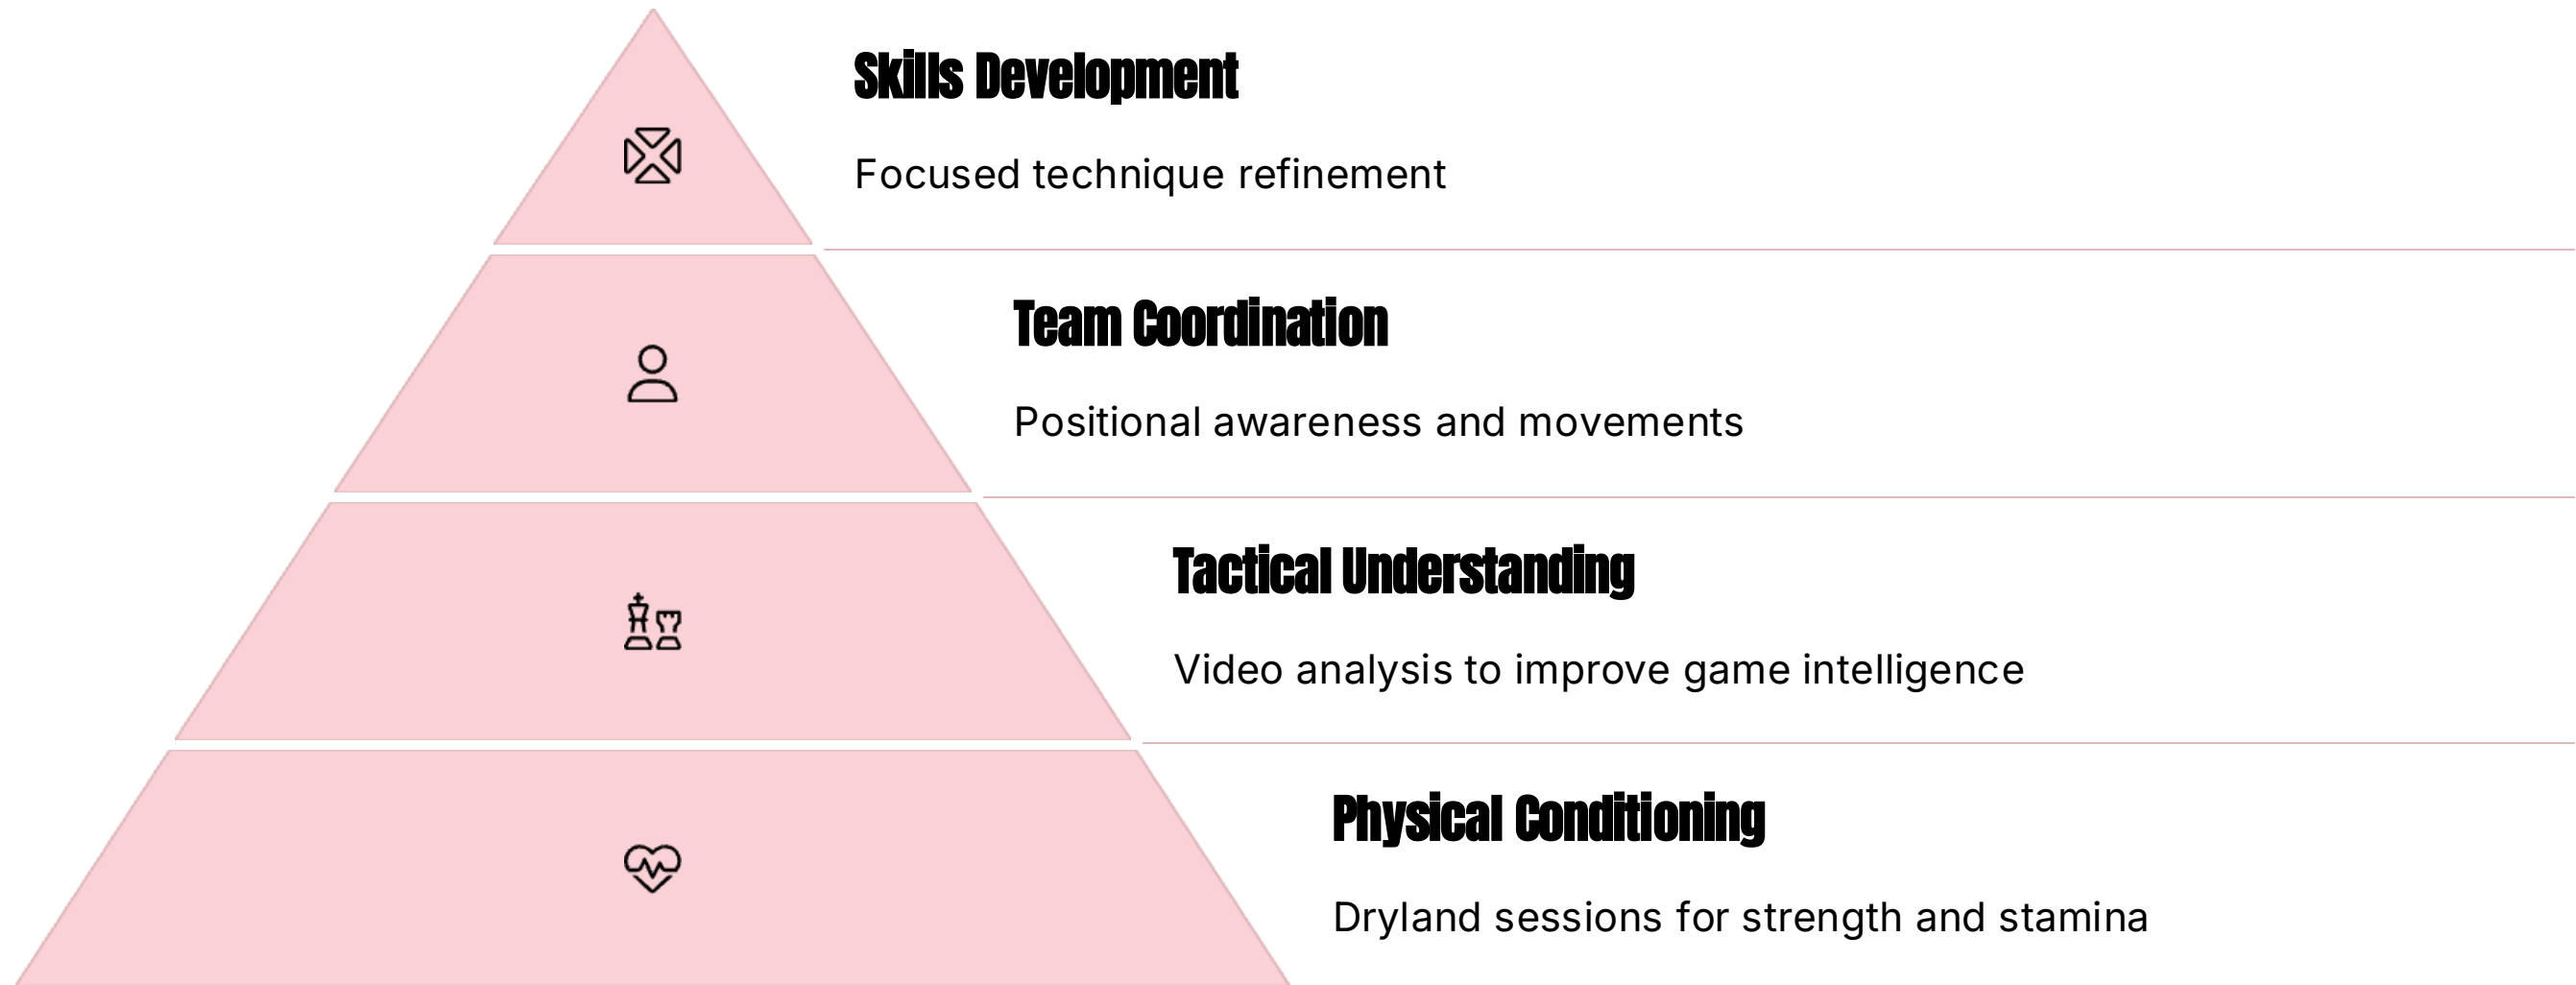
Skills Development

Focused technique refinement

Team Coordination

Positional awareness and movements

Tactical Understanding

Video analysis to improve game intelligence

Physical Conditioning

Dryland sessions for strength and stamina